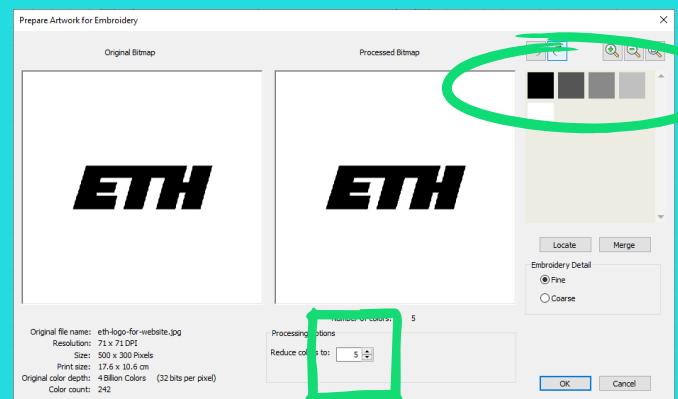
Prepare Artwork for Embroidery

Original Bitmap

Processed Bitmap

ETH

ETH

Locate

Merge

Embroidery Detail

Fine

Coarse

Number of colors: 5

Original file name: eth-logo-for-website.jpg
Resolution: 71 x 71 DPI
Size: 500 x 300 Pixels
Print size: 17.6 x 10.6 cm
Original color depth: 4 Billion Colors (32 bits per pixel)
Color count: 242

Processing options

Reduce colors to: 5

OK

Cancel